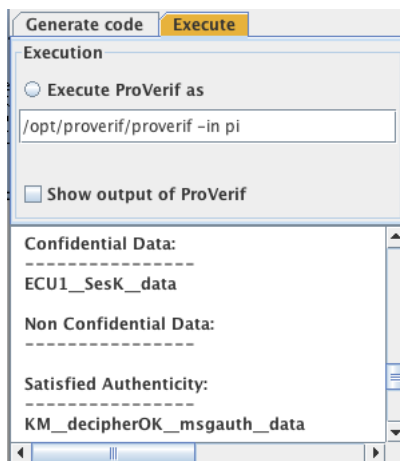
Generate code | Execute

Execution

Execute ProVerif as

/opt/proverif/proverif -in pi

Show output of ProVerif

Confidential Data:
-----------------
ECU1__SesK__data

Non Confidential Data:
-----------------

Satisfied Authenticity:
-----------------
KM__decipherOK__msgauth__data